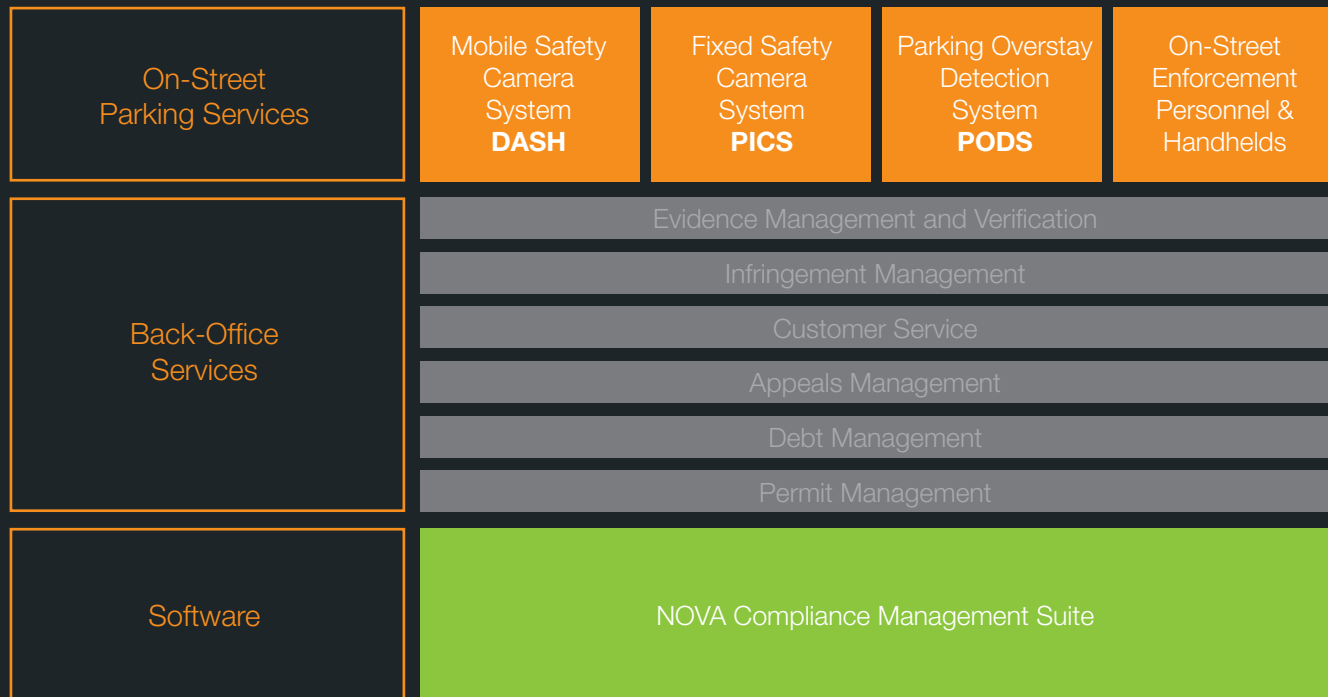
On-Street Parking Services

Mobile Safety Camera System **DASH**

Fixed Safety Camera System **PICS**

Parking Overstay Detection System **PODS**

On-Street Enforcement Personnel & Handhelds

Back-Office Services

Evidence Management and Verification

Infringement Management

Customer Service

Appeals Management

Debt Management

Permit Management

Software

NOVA Compliance Management Suite